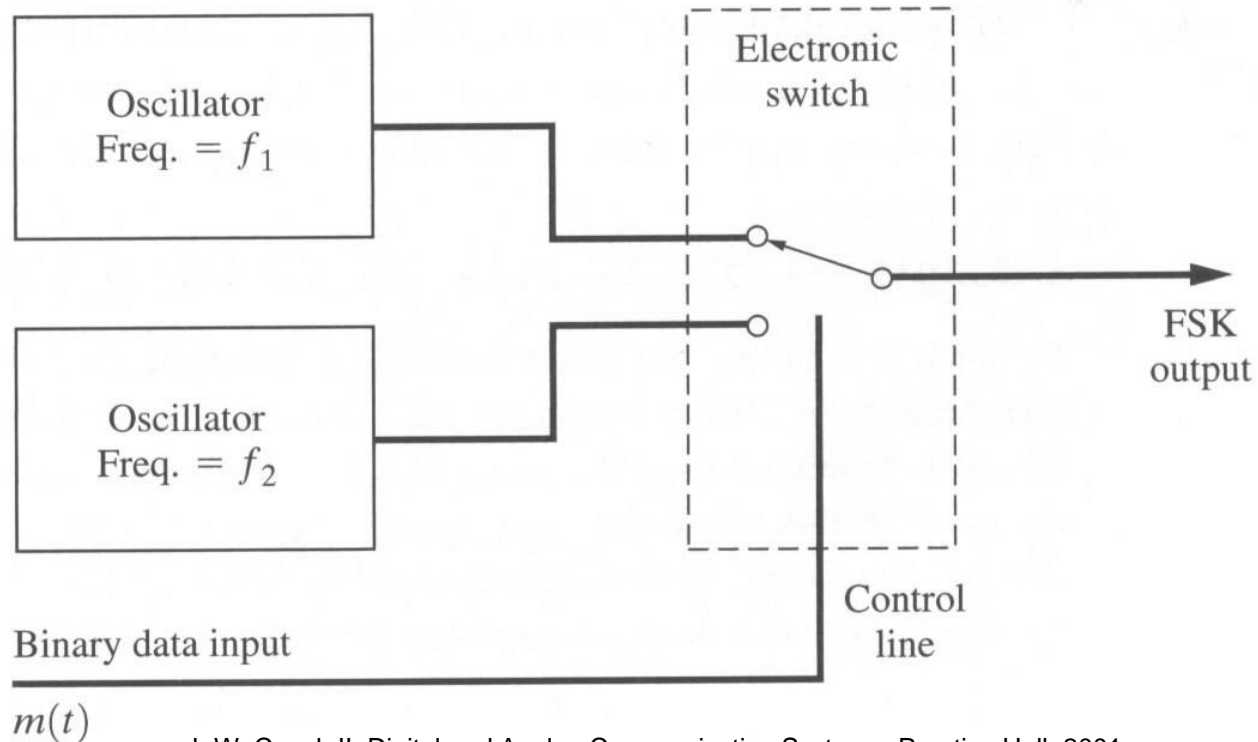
Oscillator
Freq. = $f_1$

Electronic switch

Oscillator
Freq. = $f_2$

FSK output

Control line

Binary data input

$m(t)$

L.W. Couch II, Digital and Analog Communication Systems, Prentice Hall, 2001